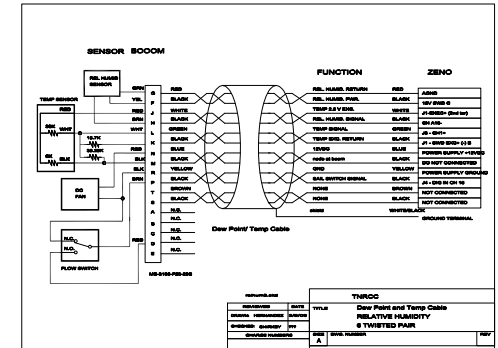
SENSOR BOOOM

REL. HUMID SENSOR

TEMP SENSOR

RED

WHT

BLK

30K

6K

10.7K

30.3K

DC FAN

N.C.

N.O.

FLOW SWITCH

GRN
YEL
BRN
WHT
RED
BLU
BLK
BLK
RED

G
F
J
H
K
L
M
N
P
R
T
S
A
B
C
D
E

RED
BLACK
WHITE
BLACK
GREEN
BLACK
BLUE
BLACK
YELLOW
BLACK
BROWN
BLACK
N.O.
N.C.
N.O.
N.C.
N.O.

MS-3106-F22-20S

FUNCTION

REL. HUMID. RETURN
REL. HUMID. PWR.
TEMP 2.5 V EXC.
REL. HUMID. SIGNAL
TEMP SIGNAL
TEMP EXC. RETURN
12VDC
radio at boom
GND
CAL SWITCH SIGNAL
NONE
NONE
drain

RED
BLACK
WHITE
BLACK
GREEN
BLACK
BLUE
BLACK
YELLOW
BLACK
BROWN
BLACK
WHITE/BLACK

ZENO

AGND
12V SWD C
J1-EXC3+ (2nd br)
CH A5-
J3 - CH1-
J1 - SWD EXC+ (+) 3
POWER SUPPLY +12VDC
DO NOT CONNECTED
POWER SUPPLY GROUND
J4 - DIG IN CH 10
NOT CONNECTED
NOT CONNECTED
GROUND TERMINAL

Dew Point/ Temp Cable

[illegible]

TNRCC

REVIEWED | DATE
DRAWN | HERNANDEZ | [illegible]
CHECKED | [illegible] | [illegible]
CHANGE NUMBERS

TITLE Dew Point and Temp Cable
RELATIVE HUMIDITY
6 TWISTED PAIR

SIZE A
DWG. NUMBER
REV